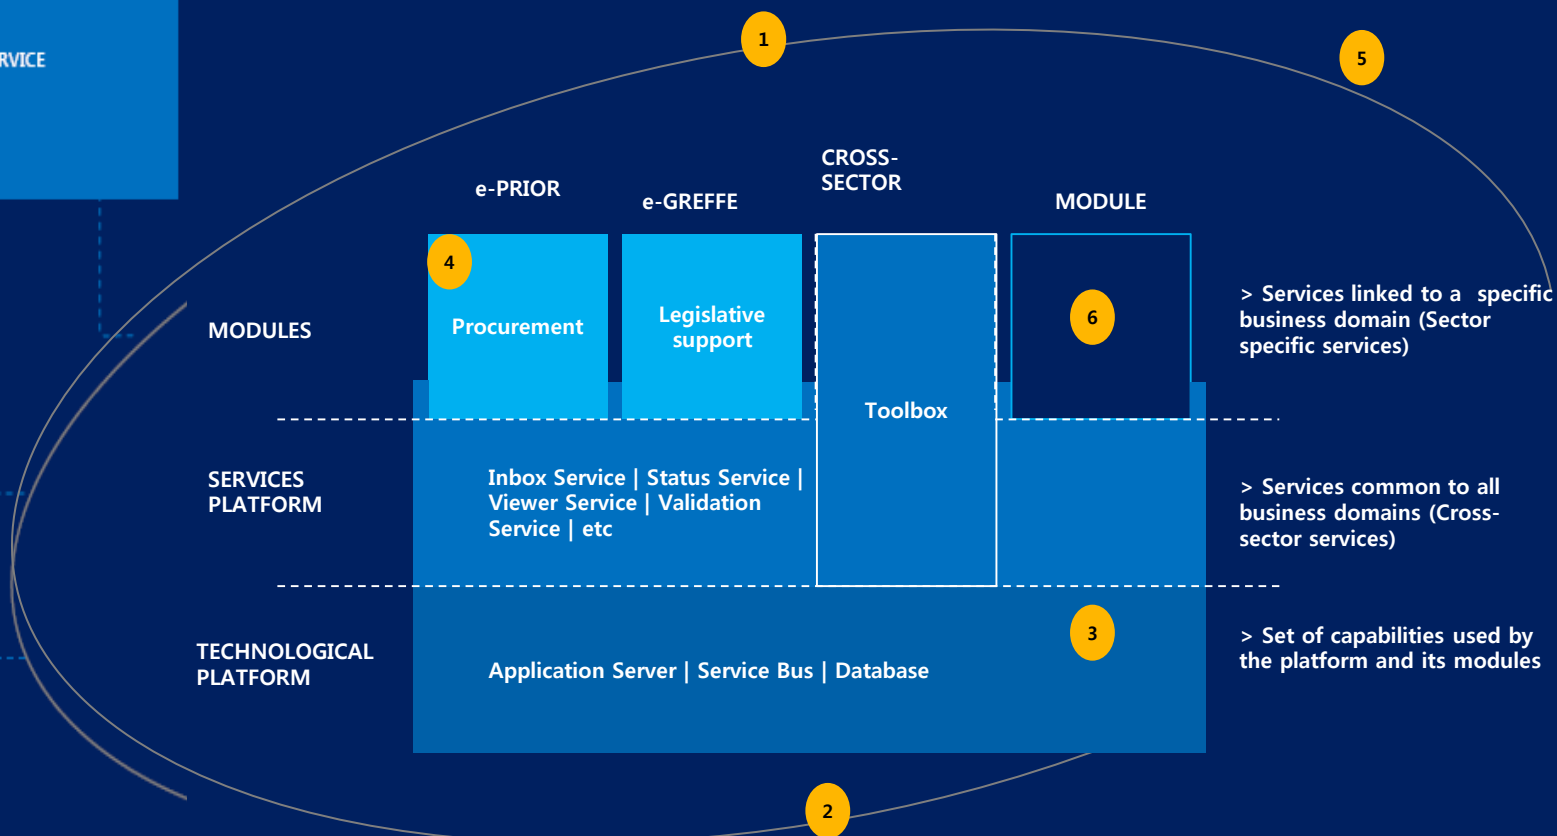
RVICE

1

5

e-PRIOR

e-GREFFE

CROSS-SECTOR

MODULE

MODULES

4

Procurement

Legislative support

Toolbox

6

> Services linked to a specific business domain (Sector specific services)

SERVICES PLATFORM

Inbox Service | Status Service | Viewer Service | Validation Service | etc

> Services common to all business domains (Cross-sector services)

3

TECHNOLOGICAL PLATFORM

Application Server | Service Bus | Database

> Set of capabilities used by the platform and its modules

2